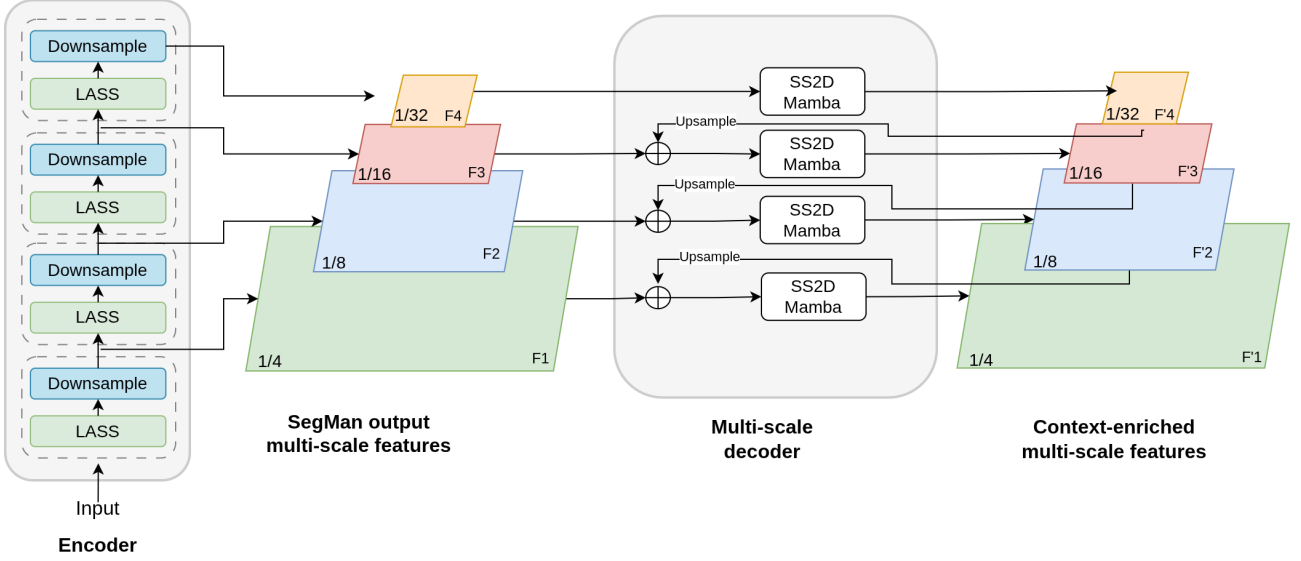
Downsample
LASS
Downsample
LASS
Downsample
LASS
Downsample
LASS
Input
Encoder

1/32 F4
1/16 F3
1/8 F2
1/4 F1
SegMan output multi-scale features

SS2D Mamba
Upsample
SS2D Mamba
Upsample
SS2D Mamba
Upsample
SS2D Mamba
Multi-scale decoder

1/32 F'4
1/16 F'3
1/8 F'2
1/4 F'1
Context-enriched multi-scale features